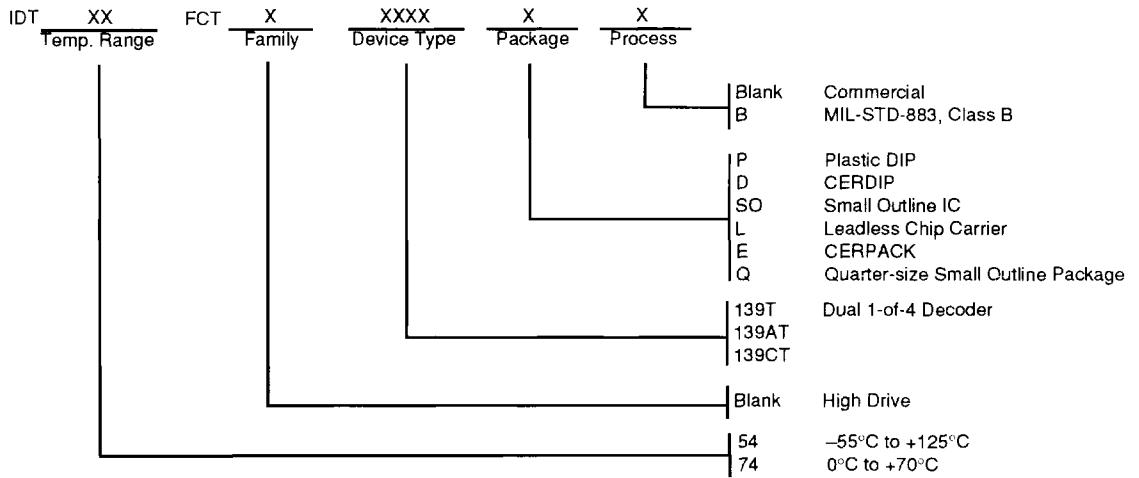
IDT XX Temp. Range FCT X Family XXXX Device Type X Package X Process

Blank Commercial
B MIL-STD-883, Class B

P Plastic DIP
D CERDIP
SO Small Outline IC
L Leadless Chip Carrier
E CERPACK
Q Quarter-size Small Outline Package

139T Dual 1-of-4 Decoder
139AT
139CT

Blank High Drive

54 –55°C to +125°C
74 0°C to +70°C